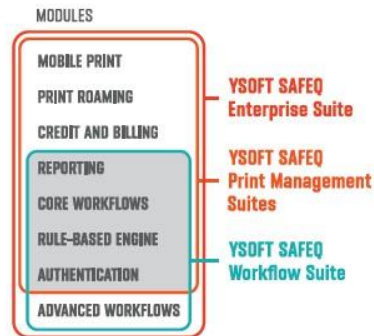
MODULES

MOBILE PRINT

PRINT ROAMING

CREDIT AND BILLING

REPORTING

CORE WORKFLOWS

RULE-BASED ENGINE

AUTHENTICATION

ADVANCED WORKFLOWS

YSOFT SAFEQ Enterprise Suite

YSOFT SAFEQ Print Management Suites

YSOFT SAFEQ Workflow Suite